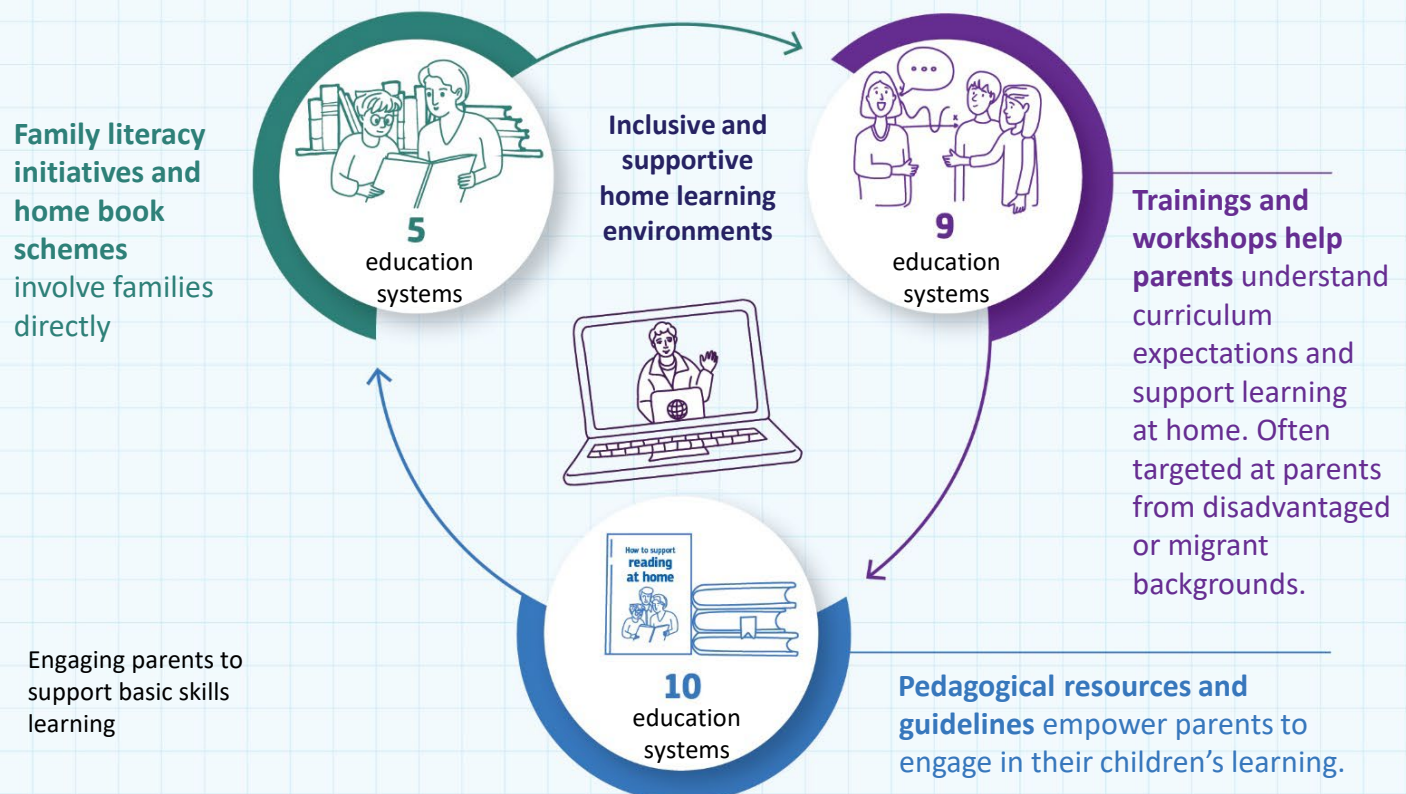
Family literacy initiatives and home book schemes involve families directly

5
education systems

Inclusive and supportive home learning environments

9
education systems

Trainings and workshops help parents understand curriculum expectations and support learning at home. Often targeted at parents from disadvantaged or migrant backgrounds.

How to support reading at home

10
education systems

Engaging parents to support basic skills learning

Pedagogical resources and guidelines empower parents to engage in their children's learning.